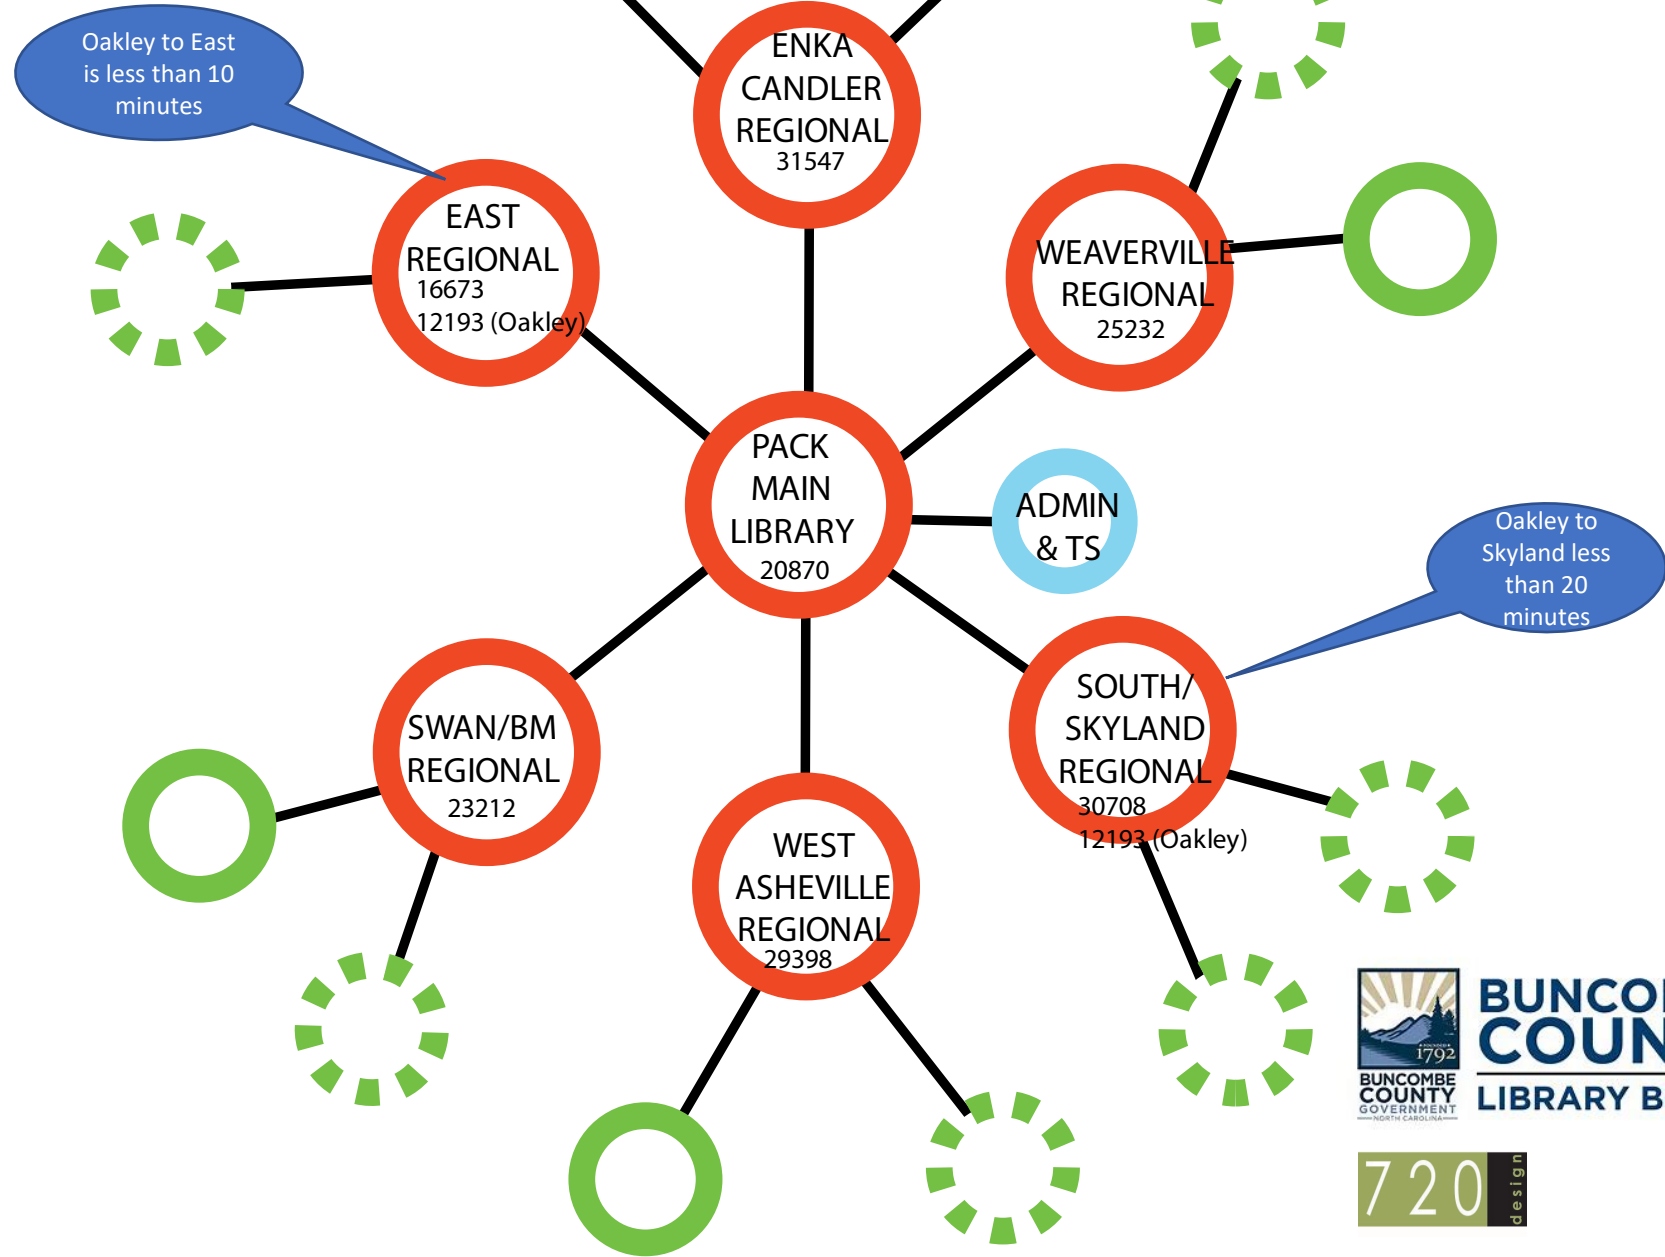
Oakley to East is less than 10 minutes

ENKA CANDLER REGIONAL
31547

EAST REGIONAL
16673
12193 (Oakley)

WEAVERVILLE REGIONAL
25232

PACK MAIN LIBRARY
20870

ADMIN & TS

Oakley to Skyland less than 20 minutes

SOUTH/ SKYLAND REGIONAL
30708
12193 (Oakley)

SWAN/BM REGIONAL
23212

WEST ASHEVILLE REGIONAL
29398

1792
BUNCOMBE COUNTY GOVERNMENT
NORTH CAROLINA

BUNCO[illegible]
COUN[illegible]
LIBRARY B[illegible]

720
design